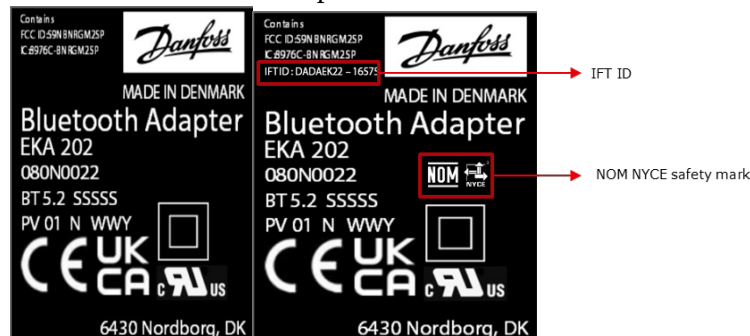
Contains
FCC ID:S9NBNRGM2SP
IC:8976C-BNRGM2SP

Danfoss

MADE IN DENMARK
Bluetooth Adapter
EKA 202
080N0022
BT 5.2 SSSSS
PV 01 N WWY

CE UK CA c US

6430 Nordborg, DK

Contains
FCC ID:S9NBNRGM2SP
IC:8976C-BNRGM2SP
IFTID: DADAEK22 – 1657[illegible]

Danfoss

MADE IN DENMARK
Bluetooth Adapter
EKA 202
080N0022
BT 5.2 SSSSS
PV 01 N WWY

NOM NYCE

CE UK CA c US

6430 Nordborg, DK

IFT ID

NOM NYCE safety mark